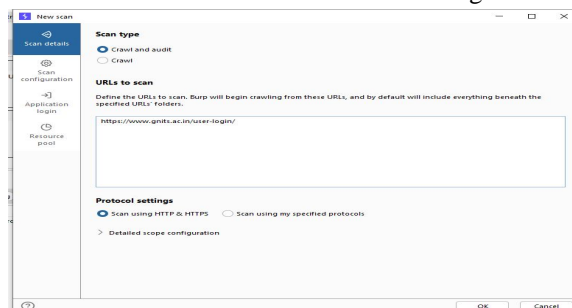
New scan

Scan details

Scan configuration

Application login

Resource pool

Scan type

Crawl and audit

Crawl

URLs to scan

Define the URLs to scan. Burp will begin crawling from these URLs, and by default will include everything beneath the specified URLs' folders.

https://www.gnits.ac.in/user-login/

Protocol settings

Scan using HTTP & HTTPS

Scan using my specified protocols

Detailed scope configuration

OK

Cancel